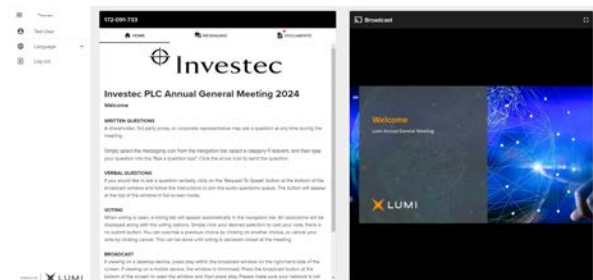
Theme

Test User

Language

Log out

172-091-733

HOME

MESSAGING

DOCUMENTS

Investec

Investec PLC Annual General Meeting 2024

Welcome

WRITTEN QUESTIONS

A shareholder, 3rd party proxy or corporate representative may ask a question at any time during the meeting.

Simply select the messaging icon from the navigation bar select a category if relevant, and then type your question into the "Ask a question box". Click the arrow icon to send the question.

VERBAL QUESTIONS

If you would like to ask a question verbally, click on the "Request To Speak" button at the bottom of the broadcast window and follow the instructions to join the audio questions queue. The button will appear at the top of the window in full screen mode.

VOTING

When voting is open, a voting tab will appear automatically in the navigation bar. All resolutions will be displayed along with the voting options. Simply click your desired selection to cast your vote, there is no submit button. You can override a previous choice by clicking on another choice, or cancel your vote by clicking cancel. This can be done until voting is declared closed at the meeting.

BROADCAST

If viewing on a desktop device, press play within the broadcast window on the right-hand side of the screen. If viewing on a mobile device, the window is minimised. Press the broadcast button at the bottom of the screen to expand the window and then press play. Please make sure your network is not

LUMI

Broadcast

Welcome

Lumi Annual General Meeting

LUMI